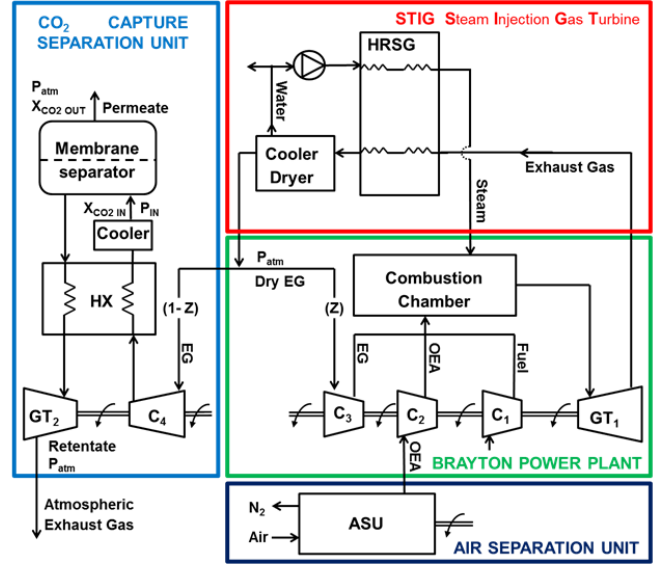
$CO_2$ CAPTURE SEPARATION UNIT

$P_{atm}$
$X_{CO2\ OUT}$
Permeate

Membrane separator

$X_{CO2\ IN}$ $P_{IN}$

Cooler

HX

(1- Z)

EG

$GT_2$

$C_4$

Retentate
$P_{atm}$

Atmospheric Exhaust Gas

STIG Steam Injection Gas Turbine

HRSG

Water

Cooler Dryer

Exhaust Gas

Steam

$P_{atm}$
Dry EG

(Z)

Combustion Chamber

EG

OEA

Fuel

$C_3$

$C_2$

$C_1$

$GT_1$

OEA

BRAYTON POWER PLANT

$N_2$

Air

ASU

AIR SEPARATION UNIT